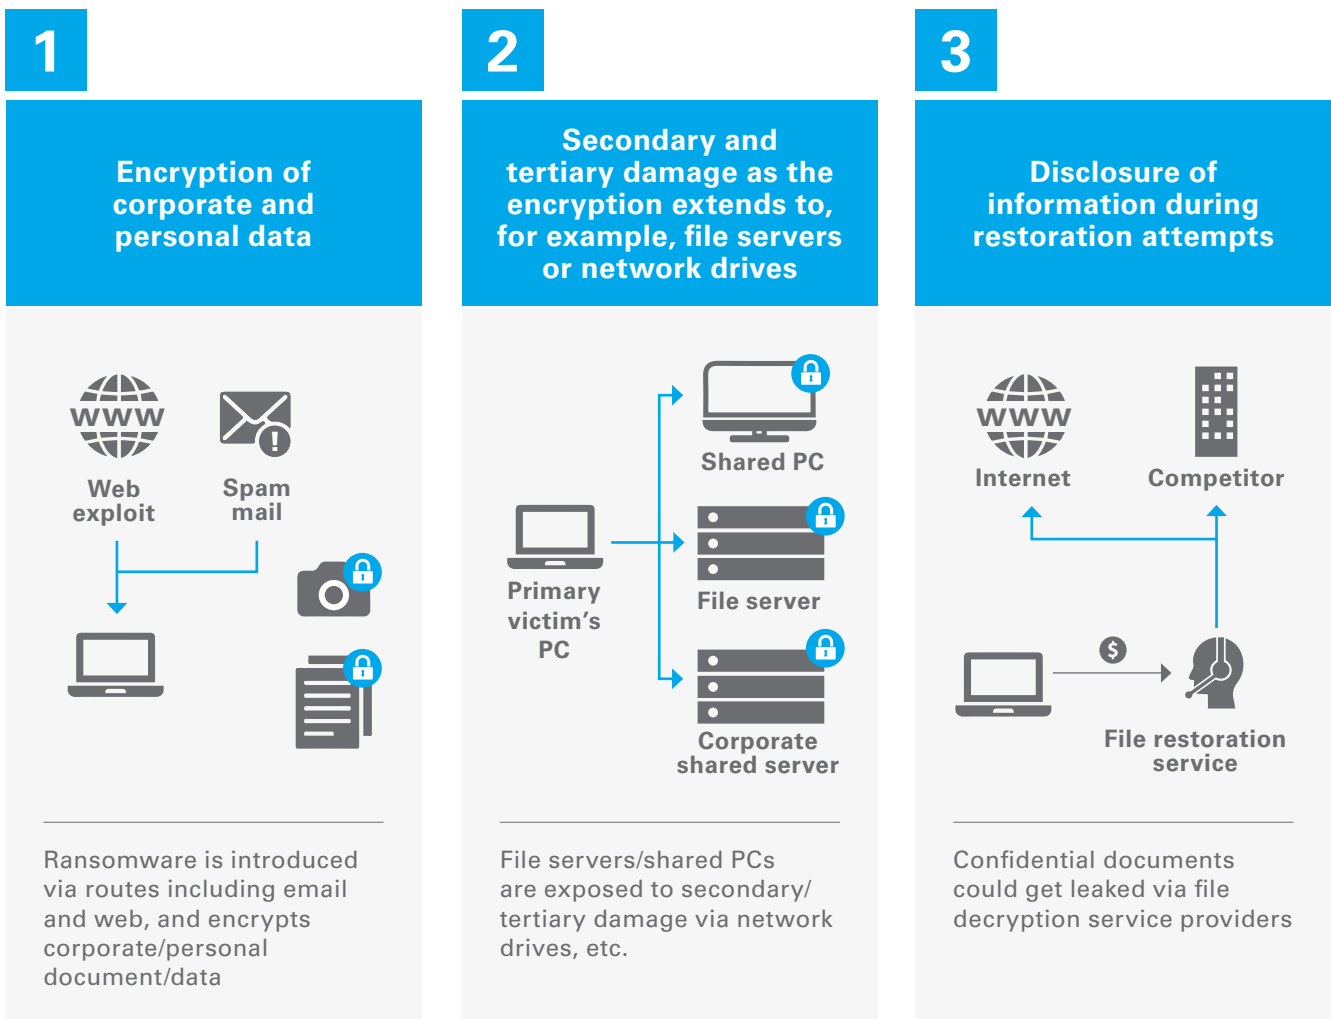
1

Encryption of corporate and personal data

WWW

Web exploit

Spam mail

Ransomware is introduced via routes including email and web, and encrypts corporate/personal document/data

2

Secondary and tertiary damage as the encryption extends to, for example, file servers or network drives

Shared PC

Primary victim's PC

File server

Corporate shared server

File servers/shared PCs are exposed to secondary/ tertiary damage via network drives, etc.

3

Disclosure of information during restoration attempts

WWW

Internet

Competitor

$

File restoration service

Confidential documents could get leaked via file decryption service providers